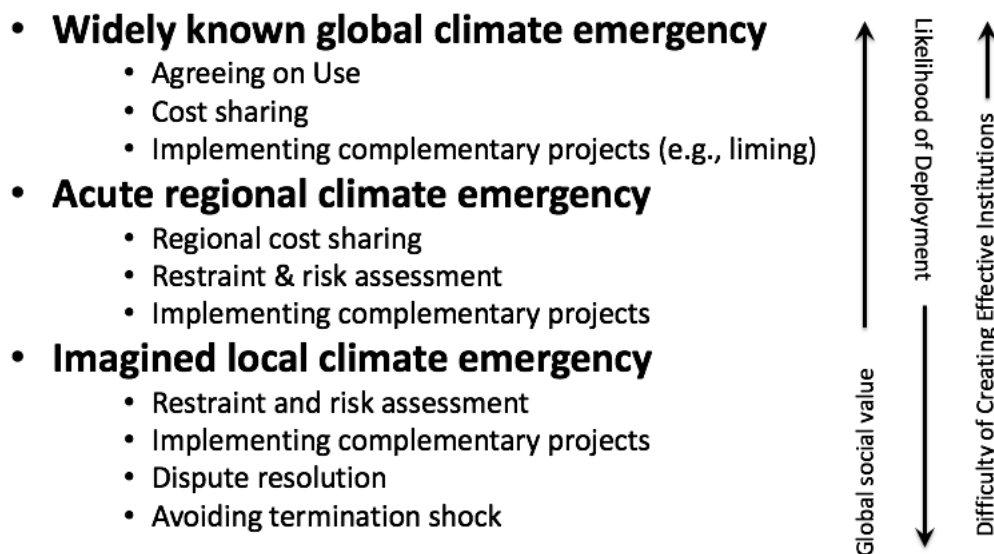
- **Widely known global climate emergency**
  - Agreeing on Use
  - Cost sharing
  - Implementing complementary projects (e.g., liming)
- **Acute regional climate emergency**
  - Regional cost sharing
  - Restraint & risk assessment
  - Implementing complementary projects
- **Imagined local climate emergency**
  - Restraint and risk assessment
  - Implementing complementary projects
  - Dispute resolution
  - Avoiding termination shock

Global social value

Likelihood of Deployment

Difficulty of Creating Effective Institutions